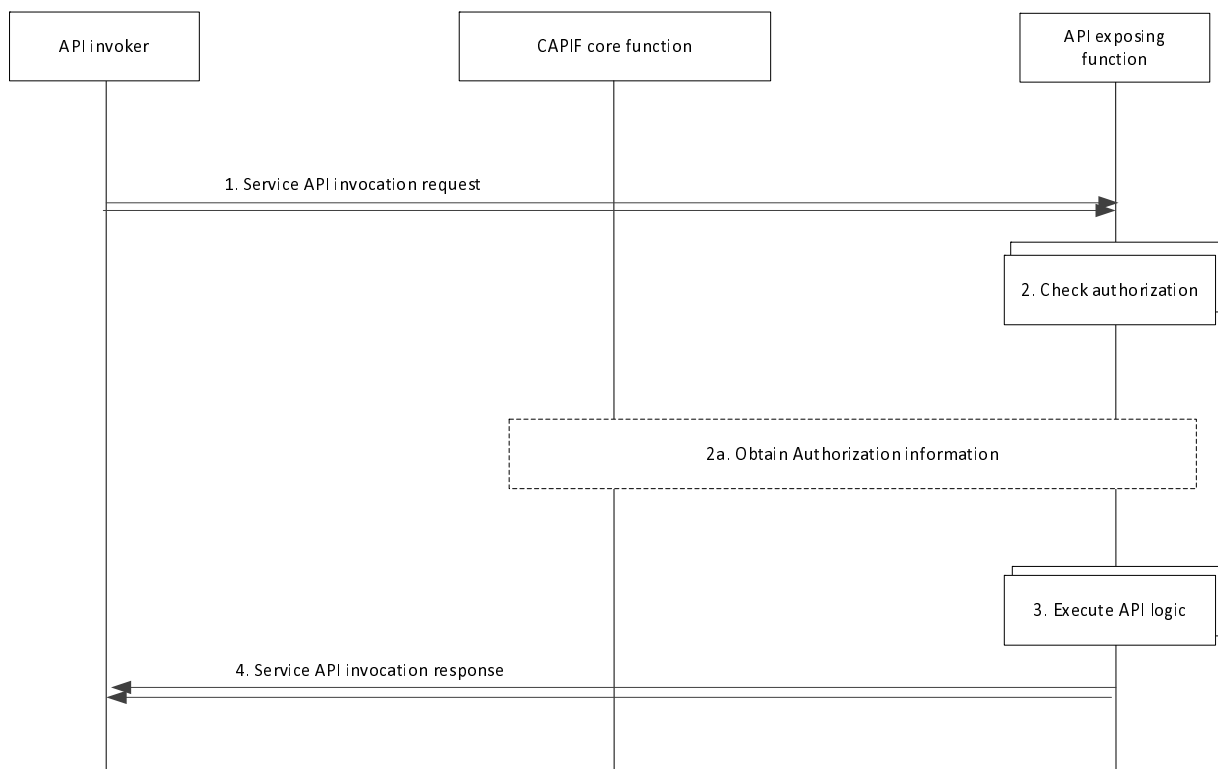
API invoker

CAPIF core function

API exposing function

1. Service API invocation request

2. Check authorization

2a. Obtain Authorization information

3. Execute API logic

4. Service API invocation response